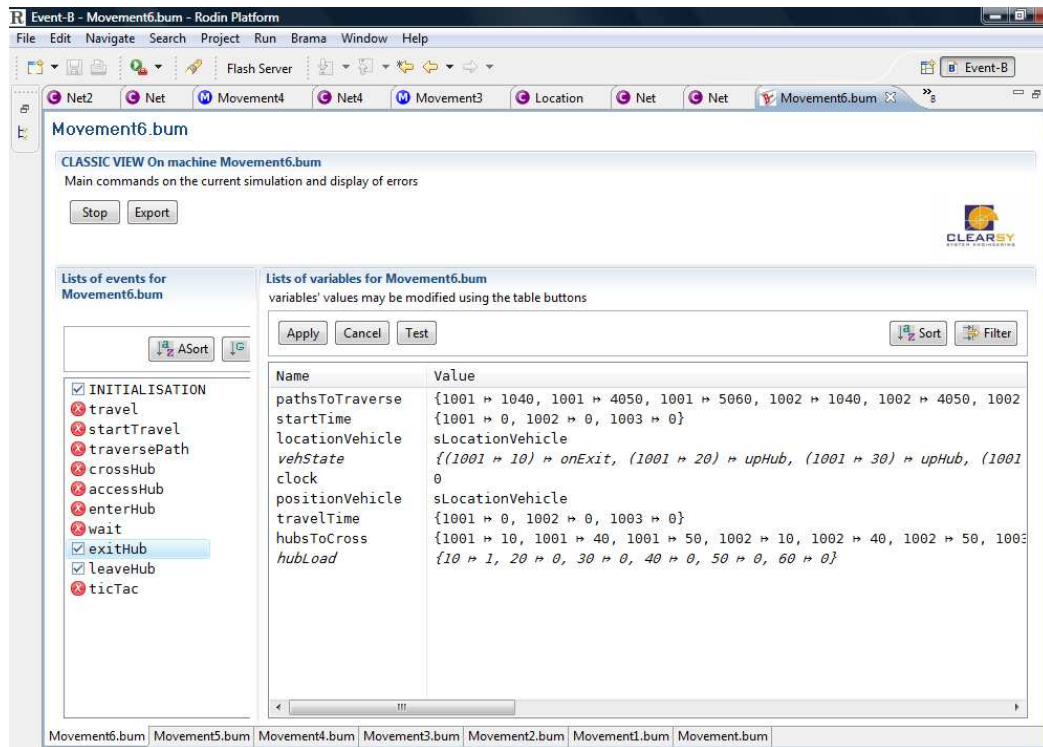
Event-B - Movement6.bum - Rodin Platform

File Edit Navigate Search Project Run Brama Window Help

Flash Server

Event-B

Net2 Net Movement4 Net4 Movement3 Location Net Net Movement6.bum

Movement6.bum

CLASSIC VIEW On machine Movement6.bum

Main commands on the current simulation and display of errors

Stop Export

CLEARSY

Lists of events for Movement6.bum

ASort

INITIALISATION
travel
startTravel
traversePath
crossHub
accessHub
enterHub
wait
exitHub
leaveHub
ticTac

Lists of variables for Movement6.bum

variables' values may be modified using the table buttons

Apply Cancel Test

Sort Filter

| Name | Value |
|---|---|
| pathsToTraverse | {1001 ↦ 1040, 1001 ↦ 4050, 1001 ↦ 5060, 1002 ↦ 1040, 1002 ↦ 4050, 1002 |
| startTime | {1001 ↦ 0, 1002 ↦ 0, 1003 ↦ 0} |
| locationVehicle | sLocationVehicle |
| vehState | {(1001 ↦ 10) ↦ onExit, (1001 ↦ 20) ↦ upHub, (1001 ↦ 30) ↦ upHub, (1001 |
| clock | 0 |
| positionVehicle | sLocationVehicle |
| travelTime | {1001 ↦ 0, 1002 ↦ 0, 1003 ↦ 0} |
| hubsToCross | {1001 ↦ 10, 1001 ↦ 40, 1001 ↦ 50, 1002 ↦ 10, 1002 ↦ 40, 1002 ↦ 50, 1003 |
| hubLoad | {10 ↦ 1, 20 ↦ 0, 30 ↦ 0, 40 ↦ 0, 50 ↦ 0, 60 ↦ 0} |

Movement6.bum Movement5.bum Movement4.bum Movement3.bum Movement2.bum Movement1.bum Movement.bum